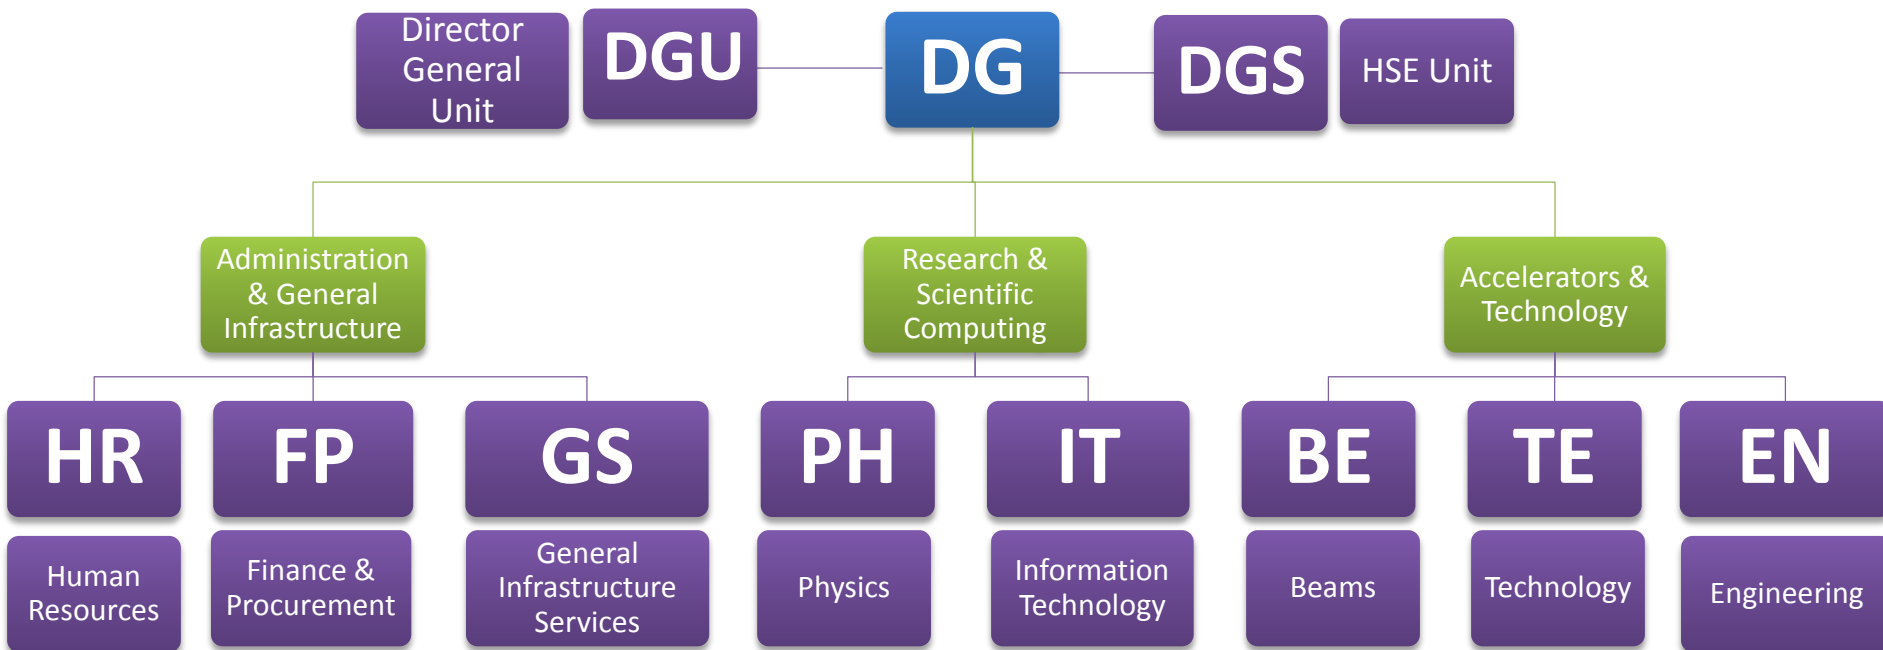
Director General Unit

DGU

DG

DGS

HSE Unit

Administration & General Infrastructure

Research & Scientific Computing

Accelerators & Technology

HR

Human Resources

FP

Finance & Procurement

GS

General Infrastructure Services

PH

Physics

IT

Information Technology

BE

Beams

TE

Technology

EN

Engineering